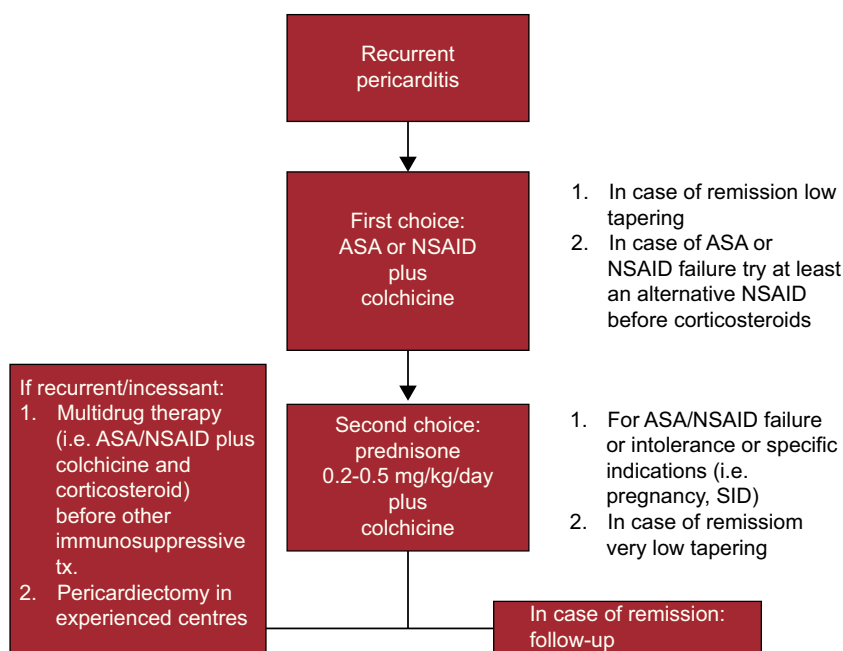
Recurrent pericarditis

First choice:
ASA or NSAID
plus
colchicine

1. In case of remission low tapering
2. In case of ASA or NSAID failure try at least an alternative NSAID before corticosteroids

If recurrent/incessant:
1. Multidrug therapy (i.e. ASA/NSAID plus colchicine and corticosteroid) before other immunosuppressive tx.
2. Pericardiectomy in experienced centres

Second choice:
prednisone
0.2-0.5 mg/kg/day
plus
colchicine

1. For ASA/NSAID failure or intolerance or specific indications (i.e. pregnancy, SID)
2. In case of remissiom very low tapering

In case of remission:
follow-up